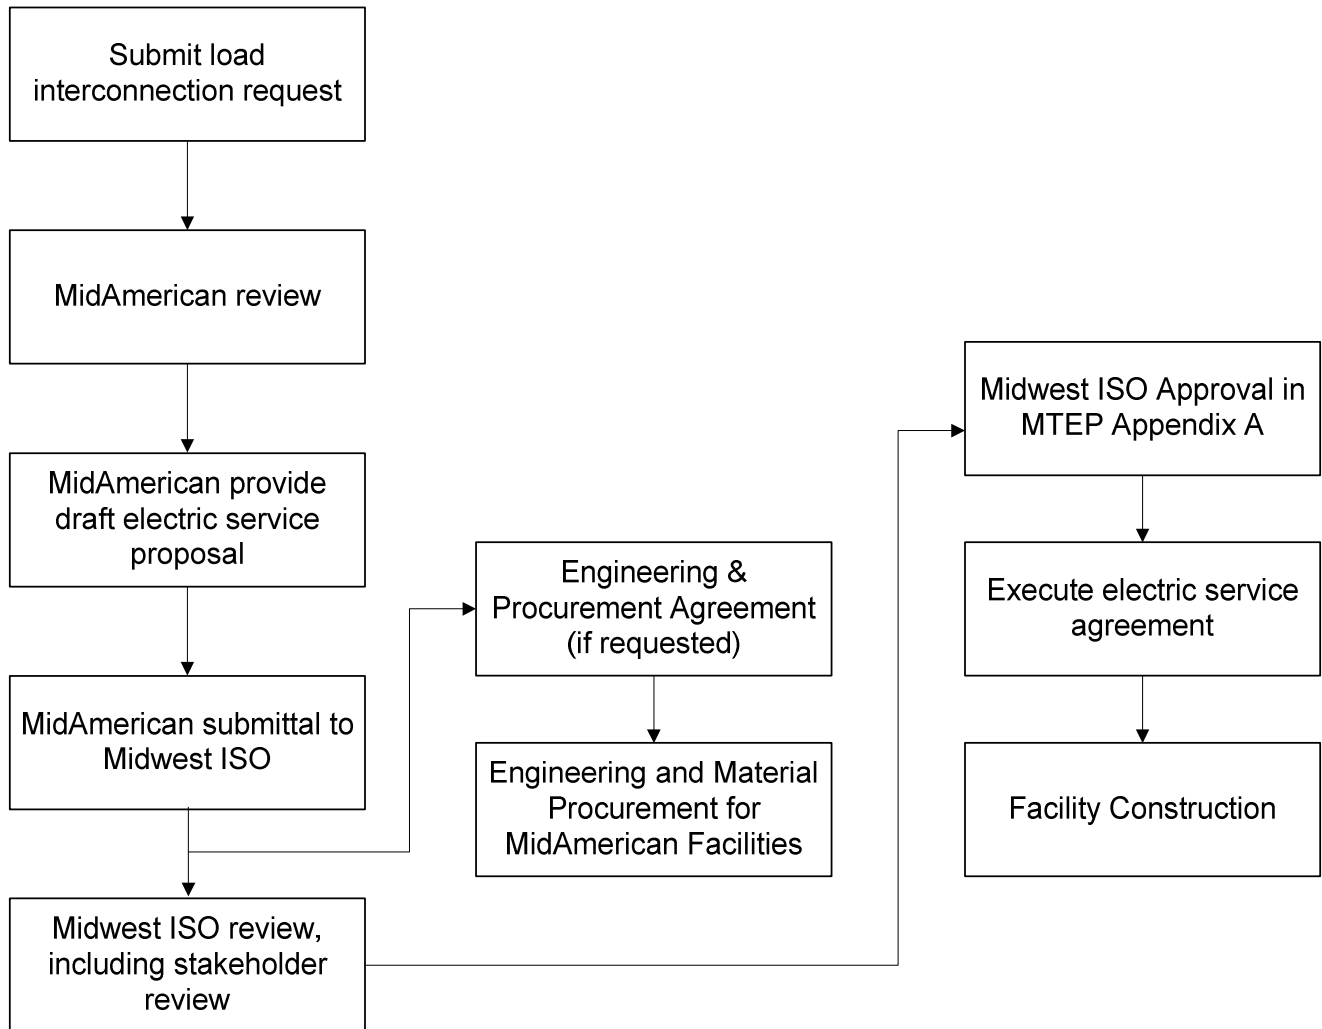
Submit load interconnection request

MidAmerican review

MidAmerican provide draft electric service proposal

MidAmerican submittal to Midwest ISO

Midwest ISO review, including stakeholder review

Engineering & Procurement Agreement (if requested)

Engineering and Material Procurement for MidAmerican Facilities

Midwest ISO Approval in MTEP Appendix A

Execute electric service agreement

Facility Construction